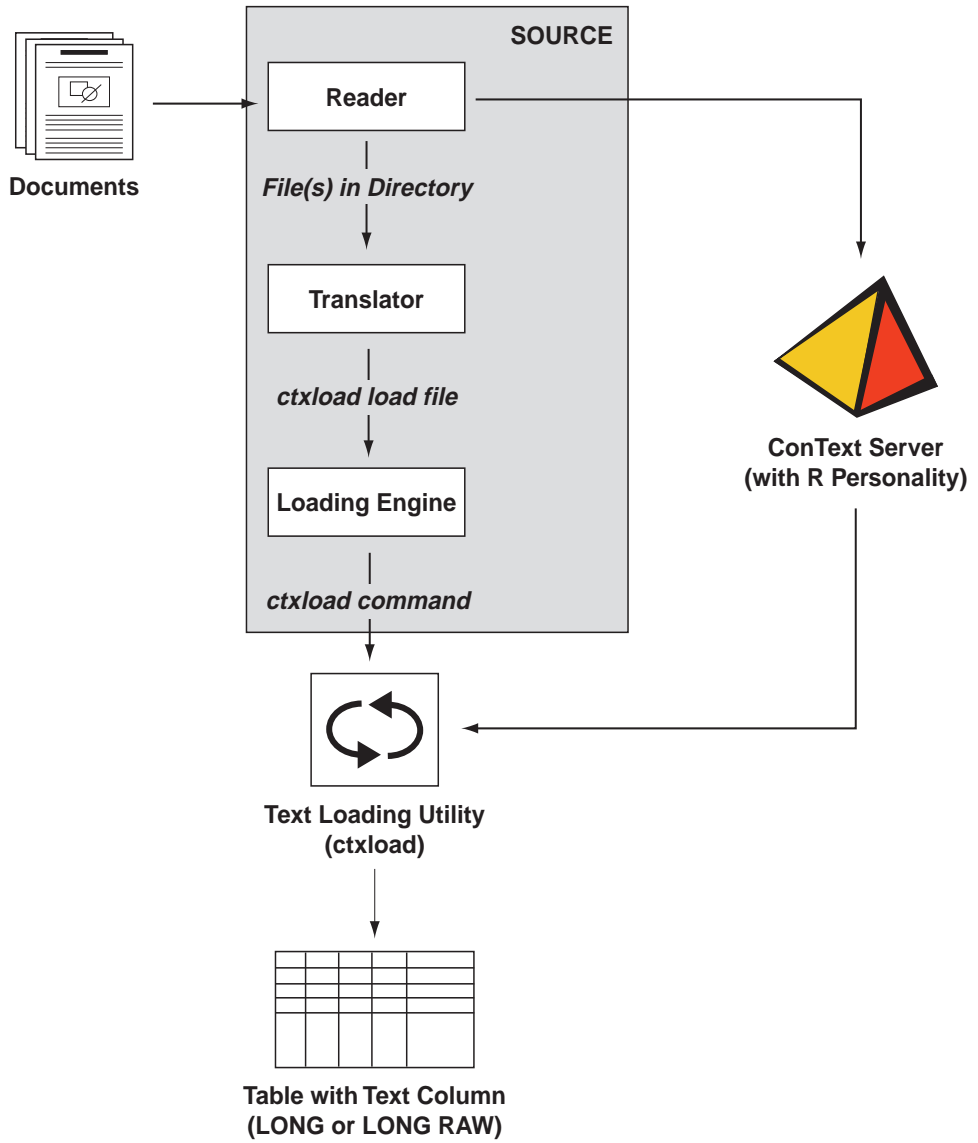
SOURCE

Documents

Reader

File(s) in Directory

Translator

ctxload load file

Loading Engine

ctxload command

ConText Server
(with R Personality)

Text Loading Utility
(ctxload)

Table with Text Column
(LONG or LONG RAW)